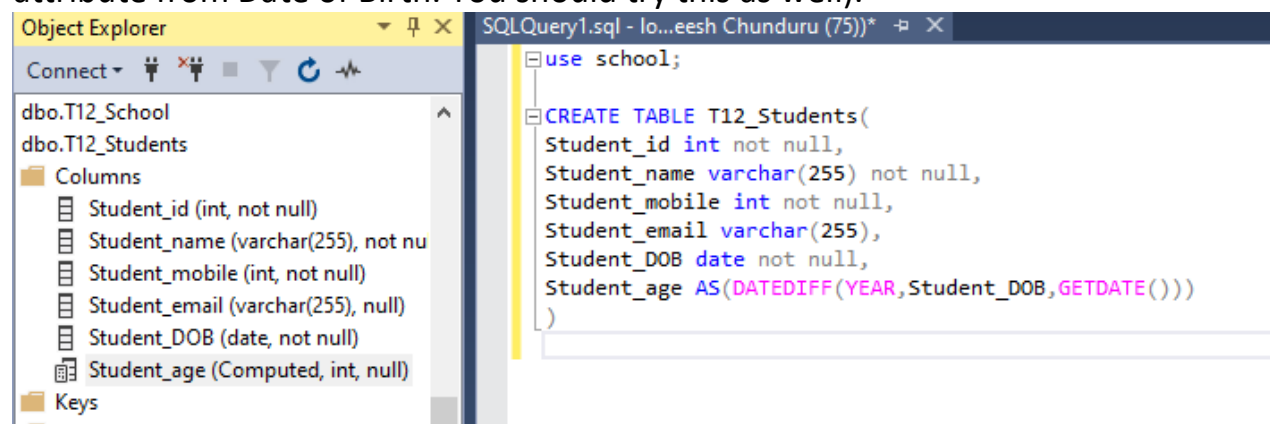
Object Explorer

Connect

dbo.T12_School
dbo.T12_Students
Columns
Student_id (int, not null)
Student_name (varchar(255), not nu
Student_mobile (int, not null)
Student_email (varchar(255), null)
Student_DOB (date, not null)
Student_age (Computed, int, null)
Keys

SQLQuery1.sql - lo...eesh Chunduru (75))*

use school;

CREATE TABLE T12_Students(
Student_id int not null,
Student_name varchar(255) not null,
Student_mobile int not null,
Student_email varchar(255),
Student_DOB date not null,
Student_age AS(DATEDIFF(YEAR,Student_DOB,GETDATE()))
)